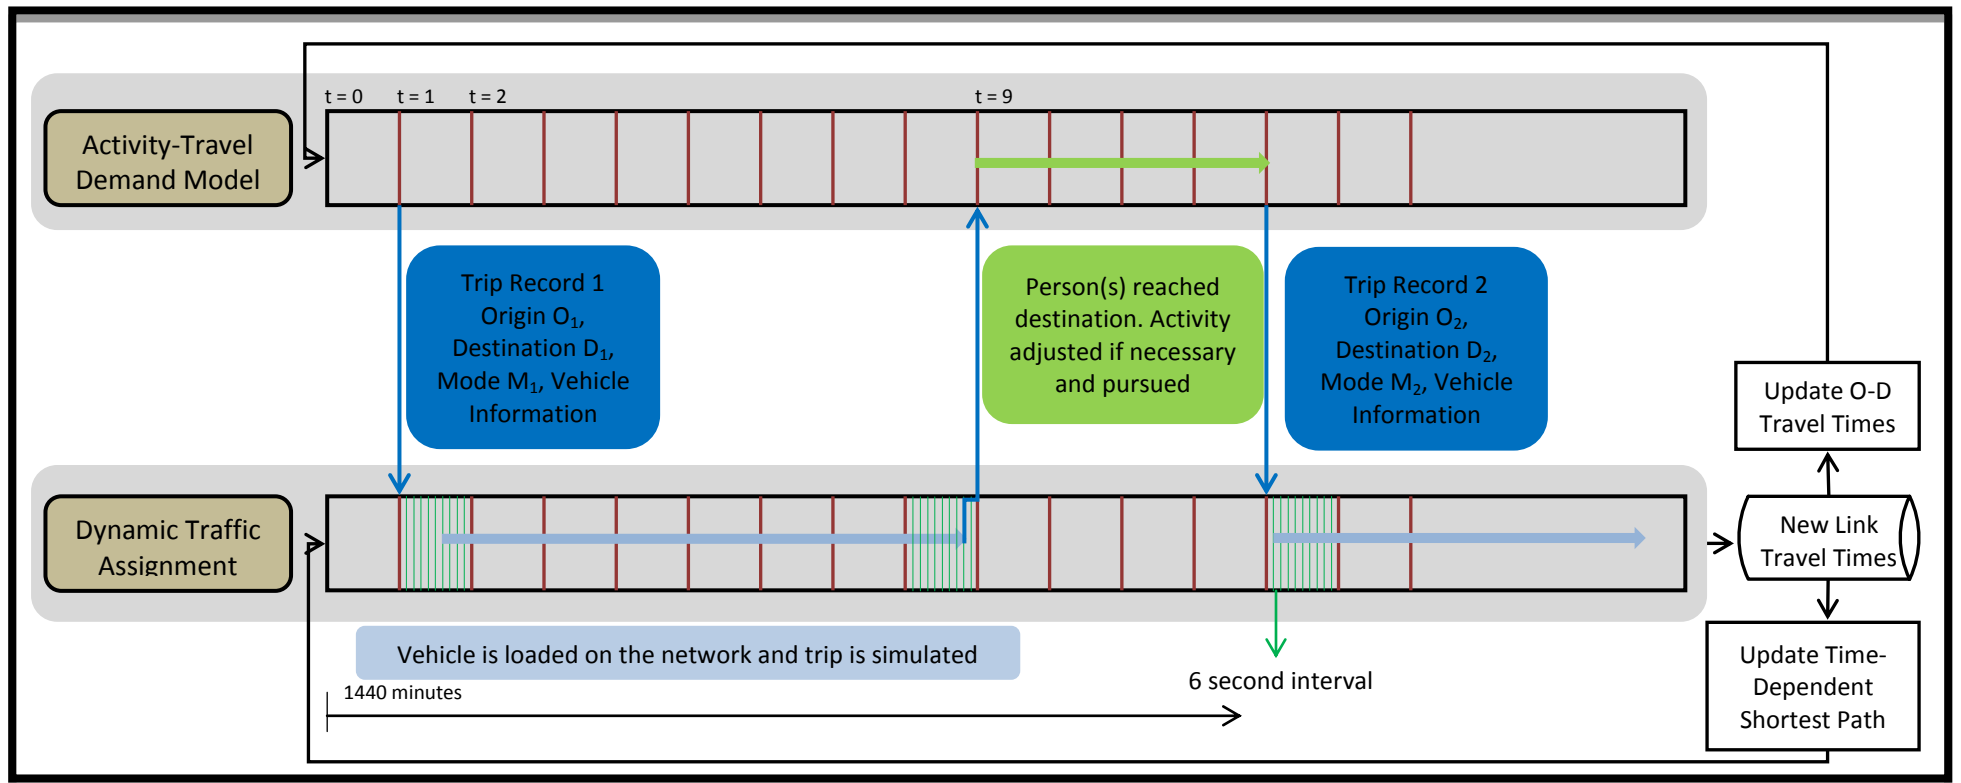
Activity-Travel Demand Model

t = 0 t = 1 t = 2 t = 9

Trip Record 1 Origin $O_1$, Destination $D_1$, Mode $M_1$, Vehicle Information

Person(s) reached destination. Activity adjusted if necessary and pursued

Trip Record 2 Origin $O_2$, Destination $D_2$, Mode $M_2$, Vehicle Information

Update O-D Travel Times

Dynamic Traffic Assignment

New Link Travel Times

Vehicle is loaded on the network and trip is simulated

6 second interval

1440 minutes

Update Time-Dependent Shortest Path